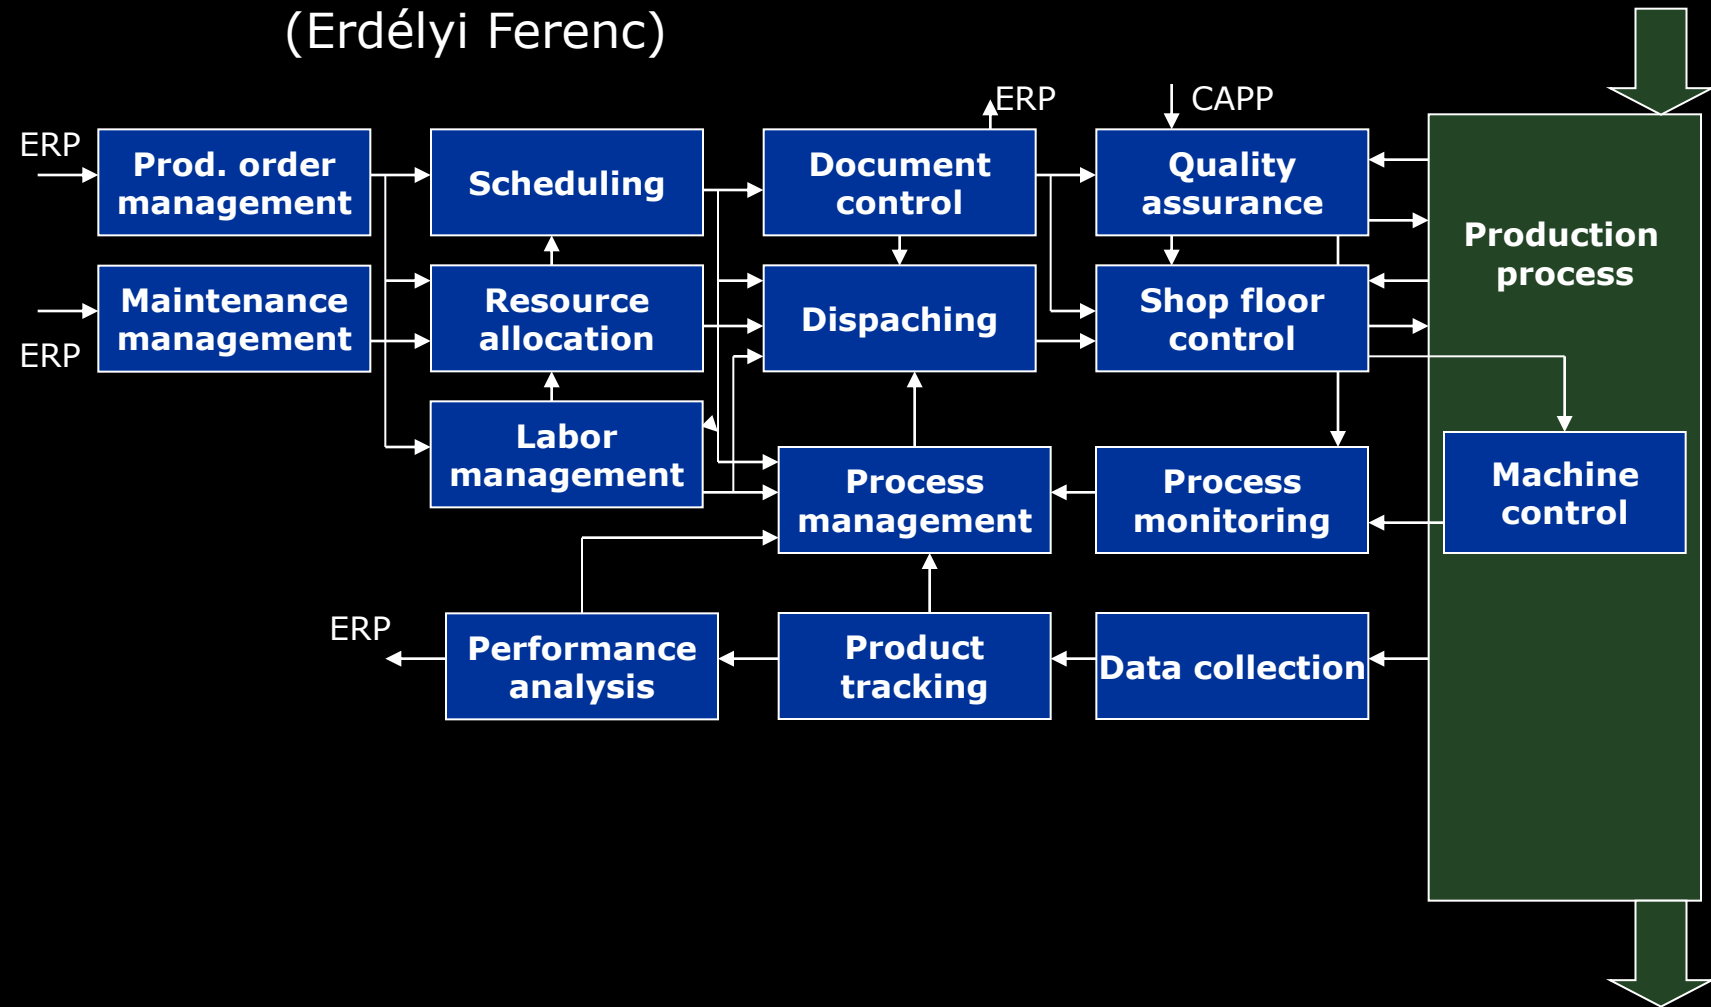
(Erdélyi Ferenc)

ERP

CAPP

ERP

Prod. order management

Scheduling

Document control

Quality assurance

Production process

Maintenance management

ERP

Resource allocation

Dispaching

Shop floor control

Labor management

Process management

Process monitoring

Machine control

ERP

Performance analysis

Product tracking

Data collection